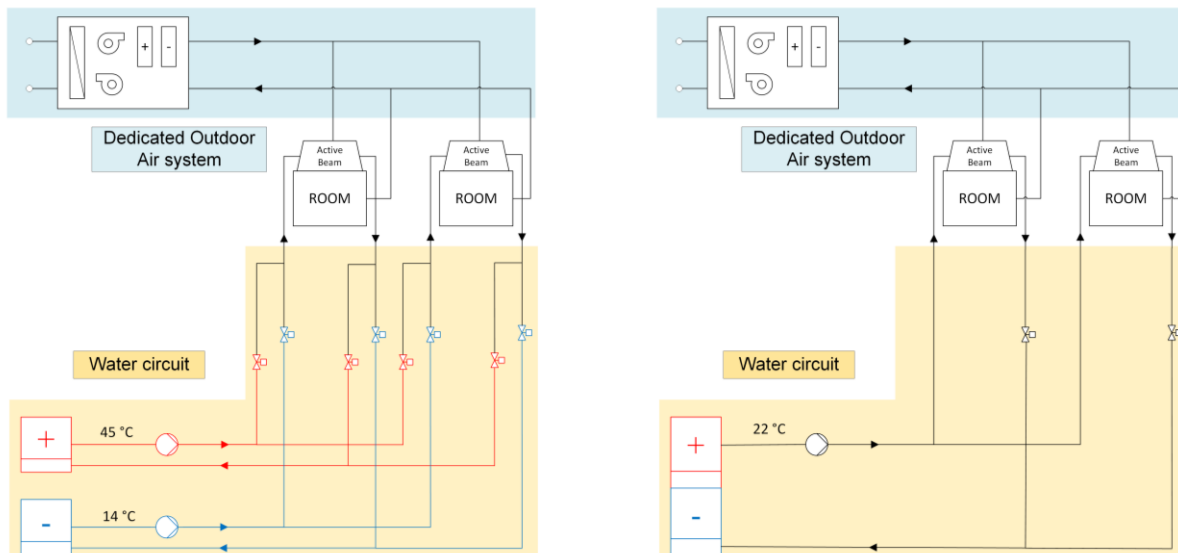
+ -

Dedicated Outdoor Air system

Active Beam

ROOM

Active Beam

ROOM

Water circuit

+

45 °C

-

14 °C

+ -

Dedicated Outdoor Air system

Active Beam

ROOM

Active Beam

ROOM

Water circuit

+

22 °C

-